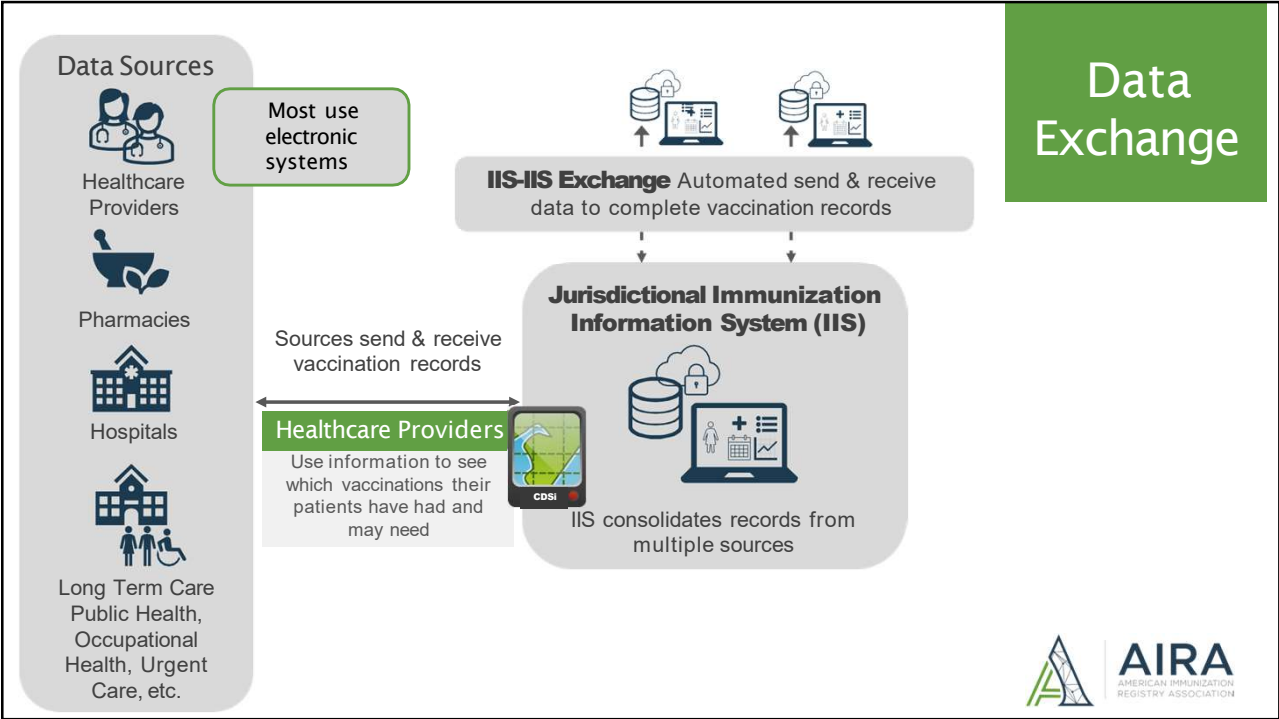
Data Sources

Healthcare Providers

Pharmacies

Hospitals

Long Term Care Public Health, Occupational Health, Urgent Care, etc.

Most use electronic systems

IIS-IIS Exchange Automated send & receive data to complete vaccination records

Data Exchange

Jurisdictional Immunization Information System (IIS)

Sources send & receive vaccination records

Healthcare Providers

Use information to see which vaccinations their patients have had and may need

CDSi

IIS consolidates records from multiple sources

AIRA
AMERICAN IMMUNIZATION REGISTRY ASSOCIATION